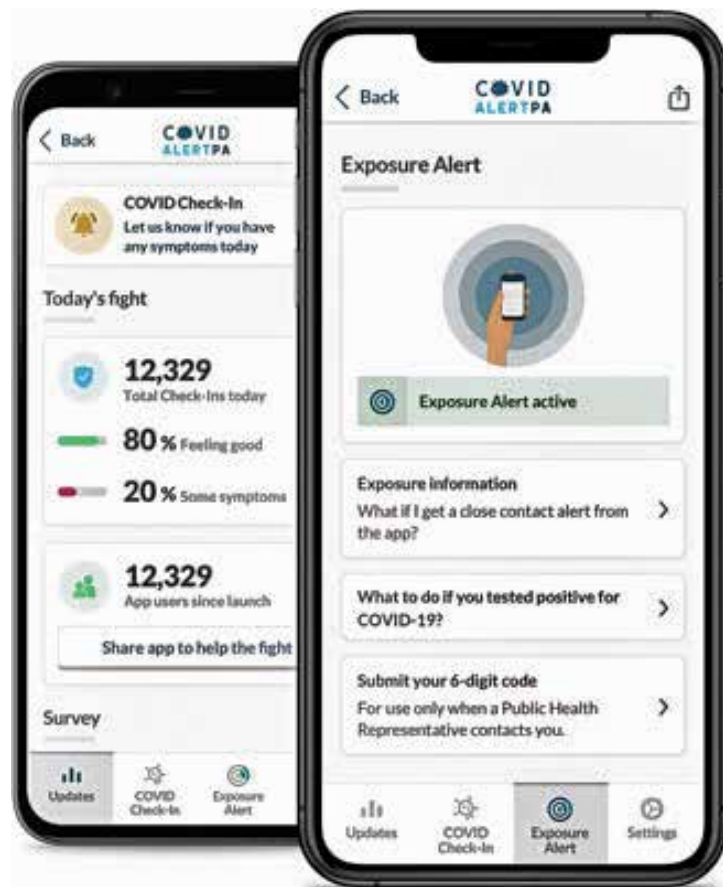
< Back

COVID ALERTPA

COVID Check-In
Let us know if you have any symptoms today

Today's fight

12,329
Total Check-Ins today

80 % Feeling good

20 % Some symptoms

12,329
App users since launch

Share app to help the fight

Survey

Updates COVID Check-In Exposure Alert

< Back

COVID ALERTPA

Exposure Alert

Exposure Alert active

Exposure information
What if I get a close contact alert from the app? >

What to do if you tested positive for COVID-19? >

Submit your 6-digit code
For use only when a Public Health Representative contacts you. >

Updates COVID Check-In Exposure Alert Settings